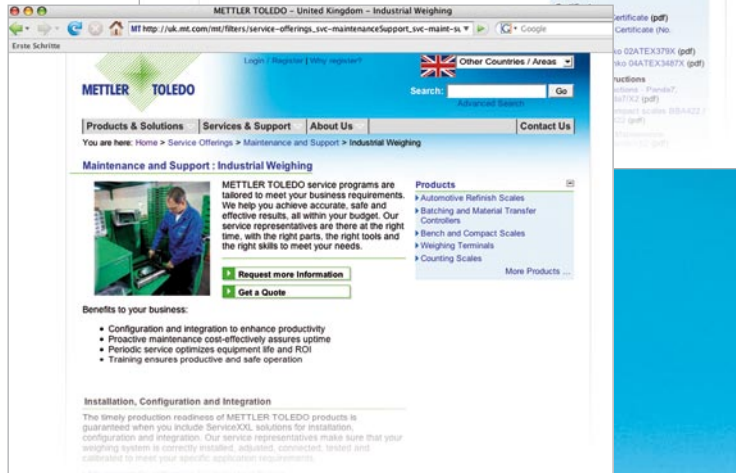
METTLER TOLEDO - United Kingdom - Industrial Weighing

http://uk.mt.com/mt/filters/service-offerings_svc-maintenanceSupport_svc-maint-su

Google

Erste Schritte

Certificate (pdf)
Certificate (No.
o 02ATEX379X (pdf)
ko 04ATEX3487X (pdf)
ructions
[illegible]

METTLER TOLEDO

Login / Register | Why register?

Other Countries / Areas

Search: Go

Advanced Search

Products & Solutions | Services & Support | About Us | Contact Us

You are here: Home > Service Offerings > Maintenance and Support > Industrial Weighing

Maintenance and Support : Industrial Weighing

METTLER TOLEDO service programs are tailored to meet your business requirements. We help you achieve accurate, safe and effective results, all within your budget. Our service representatives are there at the right time, with the right parts, the right tools and the right skills to meet your needs.

Request more Information

Get a Quote

Products
Automotive Refinish Scales
Batching and Material Transfer Controllers
Bench and Compact Scales
Weighing Terminals
Counting Scales
More Products ...

Benefits to your business:

• Configuration and integration to enhance productivity
• Proactive maintenance cost-effectively assures uptime
• Periodic service optimizes equipment life and ROI
• Training ensures productive and safe operation

Installation, Configuration and Integration

The timely production readiness of METTLER TOLEDO products is guaranteed when you include ServiceXXL solutions for installation, configuration and integration. Our service representatives make sure that your weighing system is correctly installed, adjusted, connected, tested and calibrated to meet your specific application requirements.